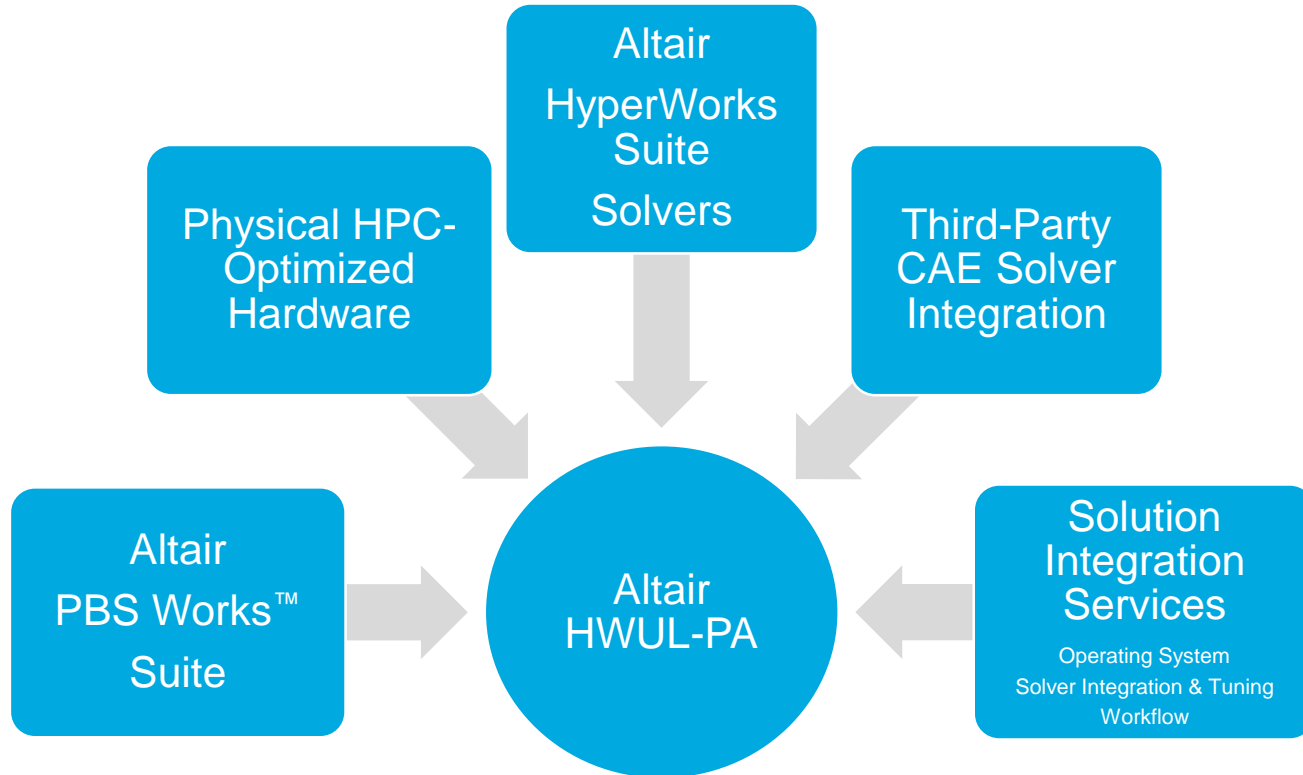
Altair HyperWorks Suite Solvers

Physical HPC-Optimized Hardware

Third-Party CAE Solver Integration

Altair PBS Works™ Suite

Altair HWUL-PA

Solution Integration Services

Operating System
Solver Integration & Tuning
Workflow